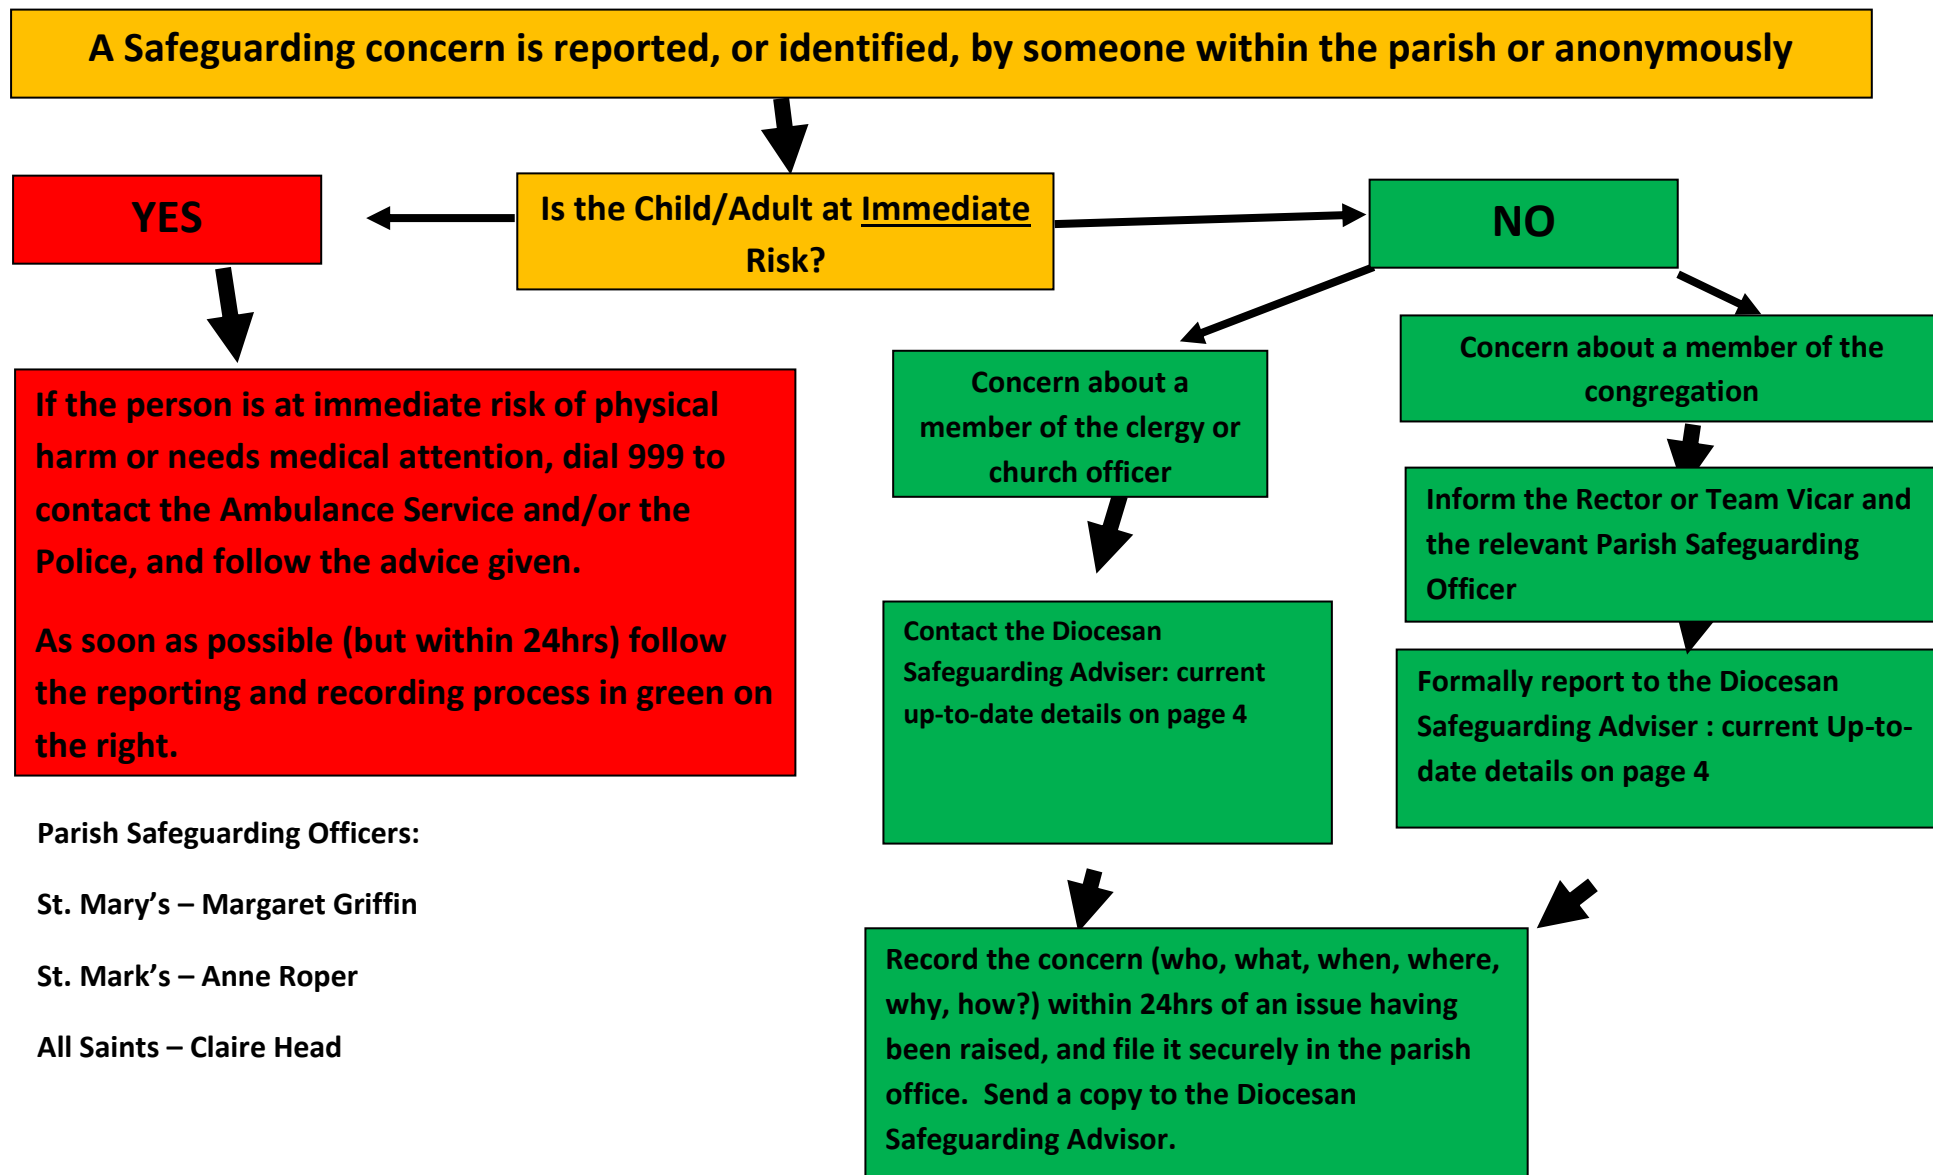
A Safeguarding concern is reported, or identified, by someone within the parish or anonymously

YES

Is the Child/Adult at Immediate Risk?

NO

If the person is at immediate risk of physical harm or needs medical attention, dial 999 to contact the Ambulance Service and/or the Police, and follow the advice given.

As soon as possible (but within 24hrs) follow the reporting and recording process in green on the right.

Concern about a member of the clergy or church officer

Concern about a member of the congregation

Inform the Rector or Team Vicar and the relevant Parish Safeguarding Officer

Contact the Diocesan Safeguarding Adviser: current up-to-date details on page 4

Formally report to the Diocesan Safeguarding Adviser : current Up-to-date details on page 4

Parish Safeguarding Officers:

St. Mary's – Margaret Griffin

St. Mark's – Anne Roper

All Saints – Claire Head

Record the concern (who, what, when, where, why, how?) within 24hrs of an issue having been raised, and file it securely in the parish office. Send a copy to the Diocesan Safeguarding Advisor.